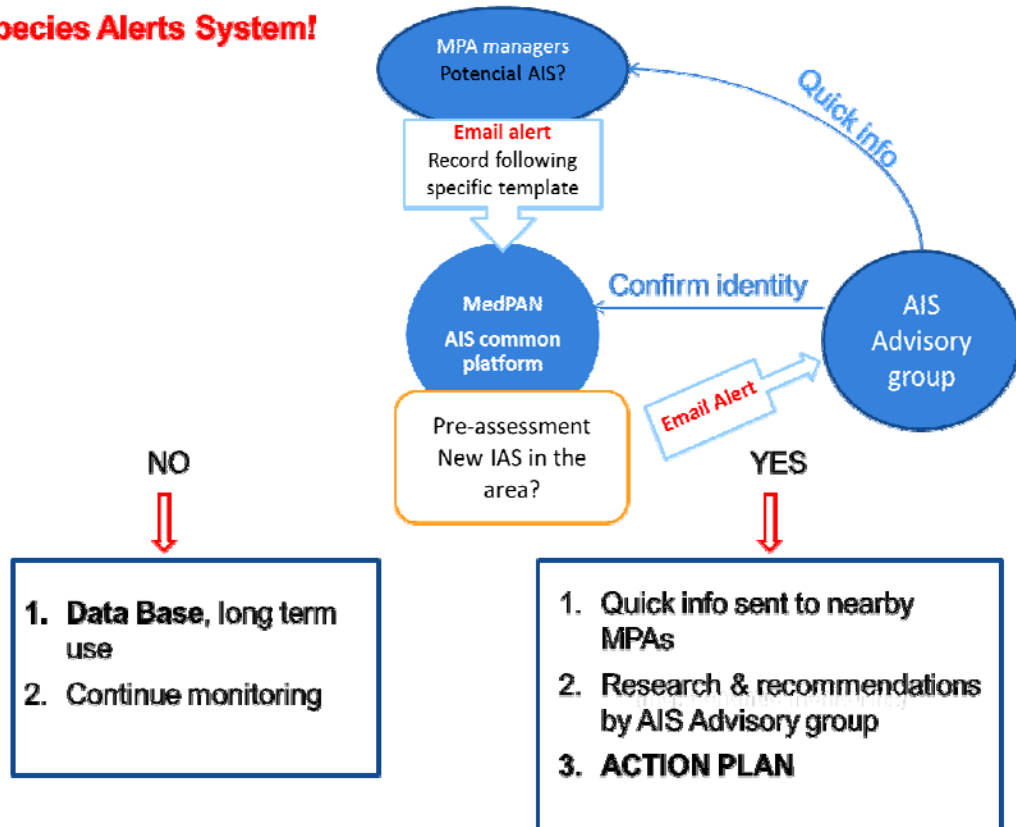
pecies Alerts System!

MPA managers
Potencial AIS?

Email alert
Record following specific template

Quick info

MedPAN
AIS common platform

Confirm identity

AIS Advisory group

Email Alert

Pre-assessment
New IAS in the area?

NO

YES

1. **Data Base**, long term use
2. Continue monitoring

1. Quick info sent to nearby MPAs
2. Research & recommendations by AIS Advisory group
3. **ACTION PLAN**